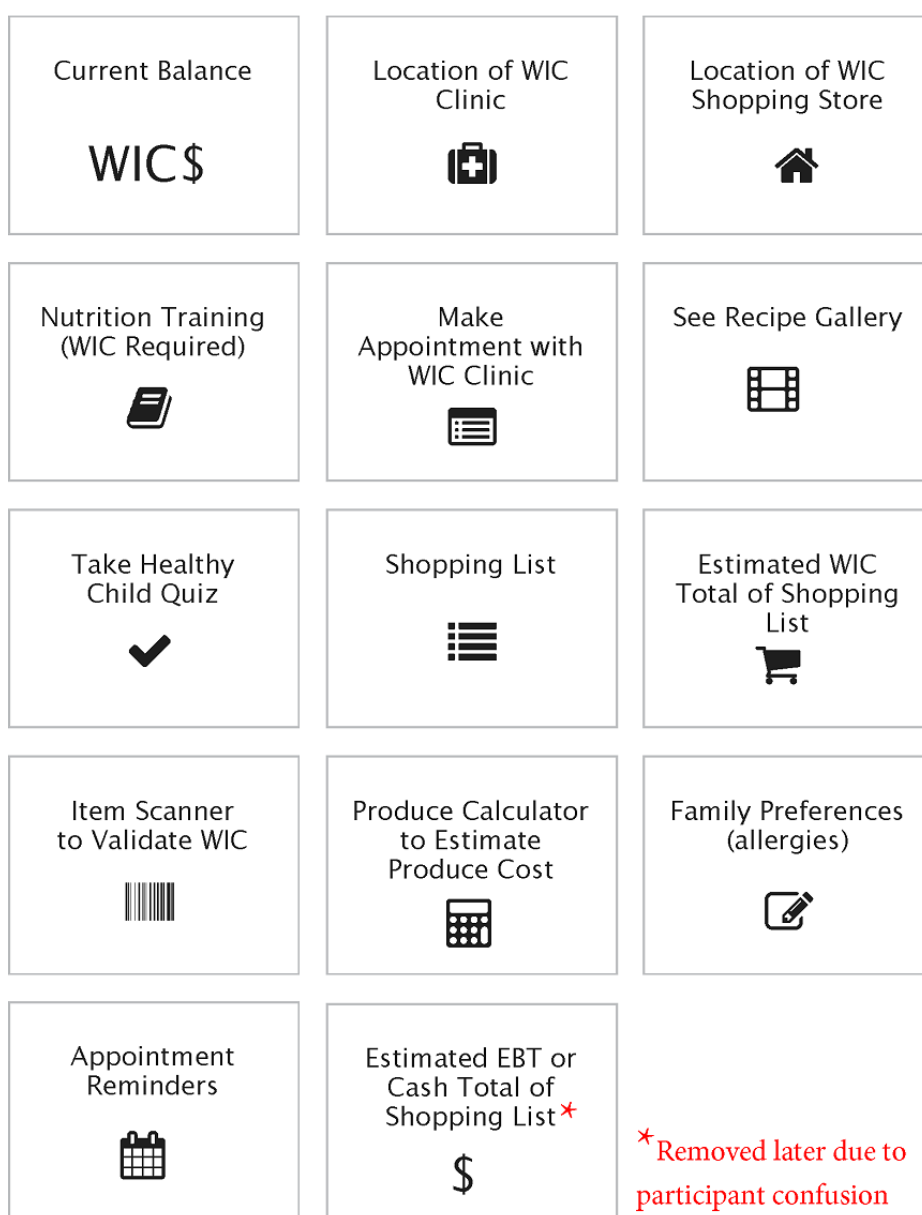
Current Balance

WIC$

Location of WIC Clinic

Location of WIC Shopping Store

Nutrition Training (WIC Required)

Make Appointment with WIC Clinic

See Recipe Gallery

Take Healthy Child Quiz

Shopping List

Estimated WIC Total of Shopping List

Item Scanner to Validate WIC

Produce Calculator to Estimate Produce Cost

Family Preferences (allergies)

Appointment Reminders

Estimated EBT or Cash Total of Shopping List*

$

*Removed later due to participant confusion